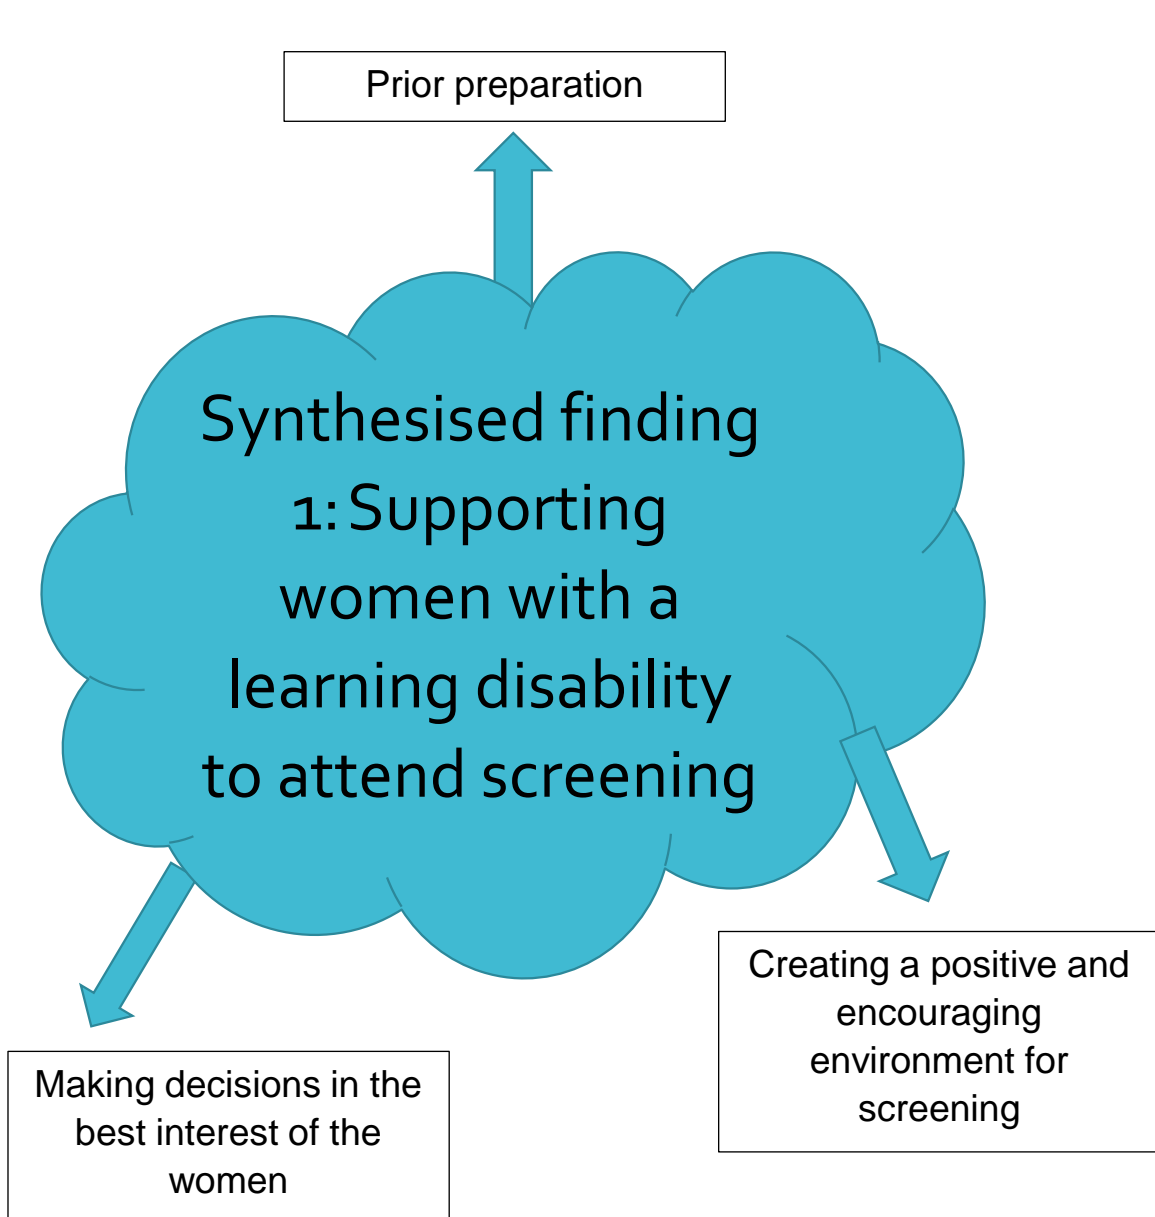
Prior preparation

Synthesised finding 1: Supporting women with a learning disability to attend screening

Creating a positive and encouraging environment for screening

Making decisions in the best interest of the women